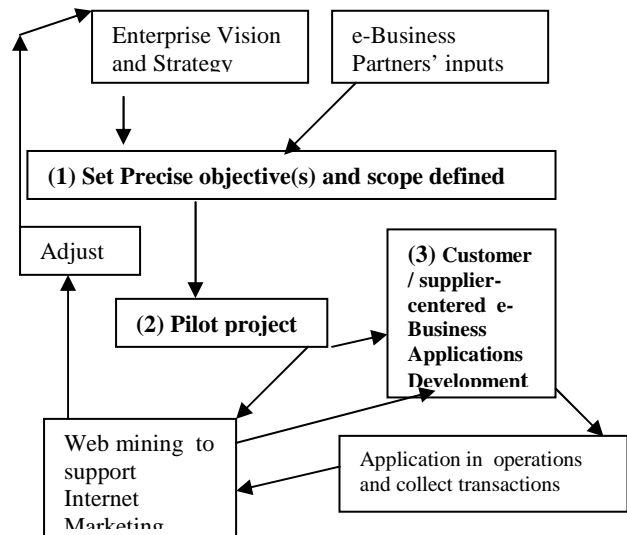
Enterprise Vision and Strategy

e-Business Partners' inputs

(1) Set Precise objective(s) and scope defined

Adjust

(2) Pilot project

(3) Customer / supplier-centered e-Business Applications Development

Web mining to support Internet Marketing

Application in operations and collect transactions